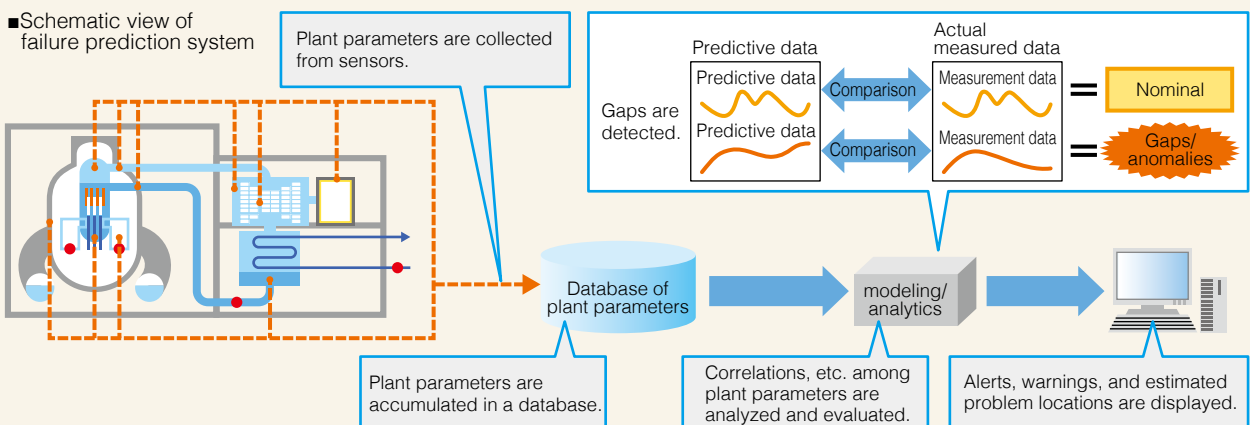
■Schematic view of failure prediction system

Plant parameters are collected from sensors.

Gaps are detected.

Predictive data

Predictive data

Predictive data

Comparison

Comparison

Actual measured data

Measurement data

Measurement data

Nominal

Gaps/ anomalies

Database of plant parameters

modeling/ analytics

Plant parameters are accumulated in a database.

Correlations, etc. among plant parameters are analyzed and evaluated.

Alerts, warnings, and estimated problem locations are displayed.